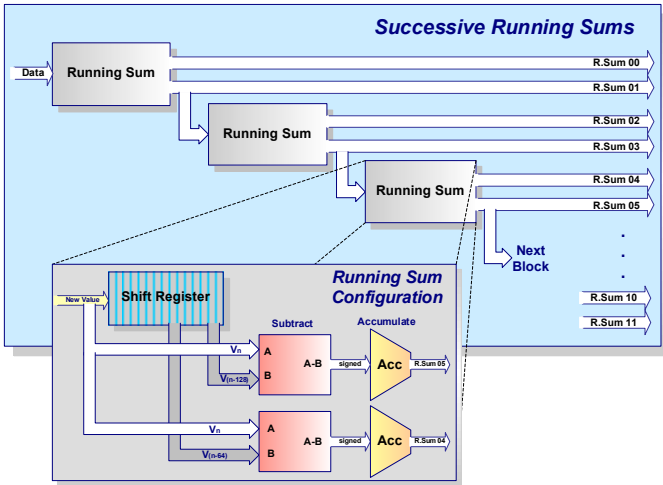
Successive Running Sums

Data

Running Sum

R.Sum 00

R.Sum 01

Running Sum

R.Sum 02

R.Sum 03

Running Sum

R.Sum 04

R.Sum 05

Next Block

R.Sum 10

R.Sum 11

Running Sum Configuration

New Value

Shift Register

Subtract

Accumulate

$V_n$

$V_{(n-128)}$

A

B

A-B

signed

Acc

R.Sum 05

$V_n$

$V_{(n-64)}$

A

B

A-B

signed

Acc

R.Sum 04